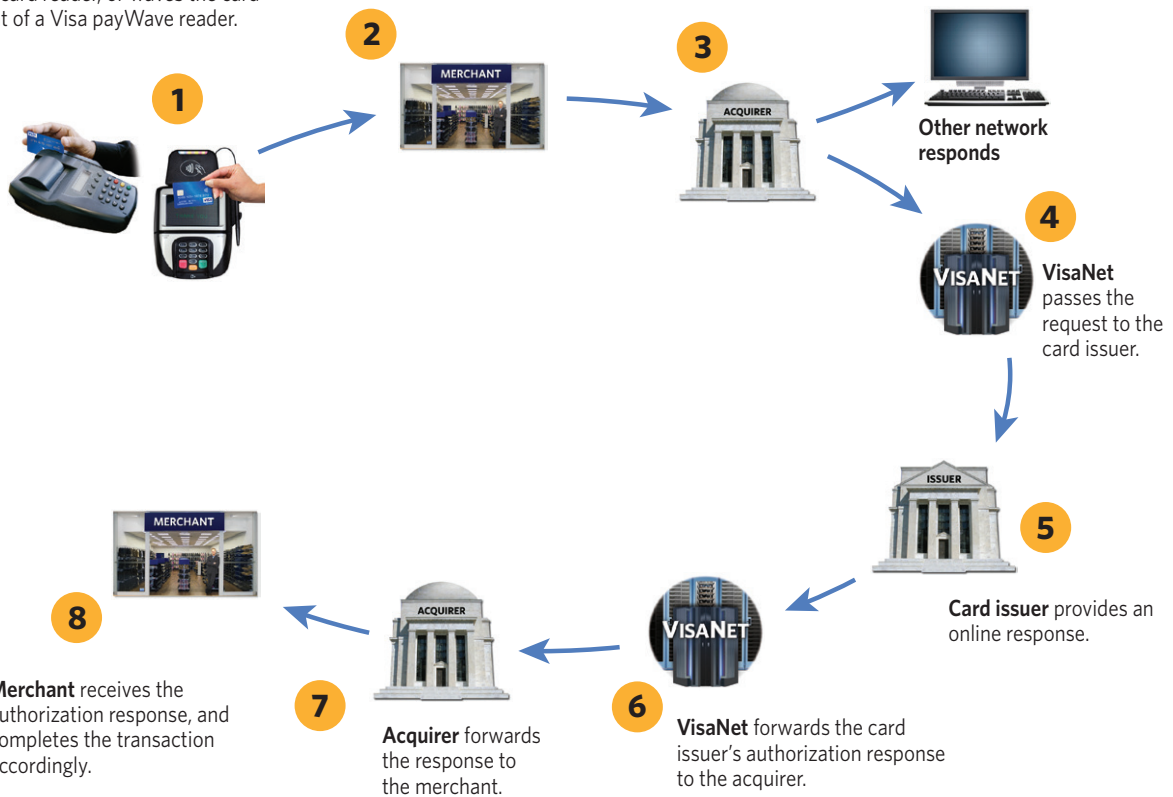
card reader, or waves the card
t of a Visa payWave reader.

1

2

MERCHANT

3

ACQUIRER

Other network responds

4

VISANET

VisaNet passes the request to the card issuer.

5

ISSUER

Card issuer provides an online response.

6

VISANET

VisaNet forwards the card issuer's authorization response to the acquirer.

7

ACQUIRER

Acquirer forwards the response to the merchant.

8

MERCHANT

Merchant receives the uthorization response, and ompletes the transaction ccordingly.